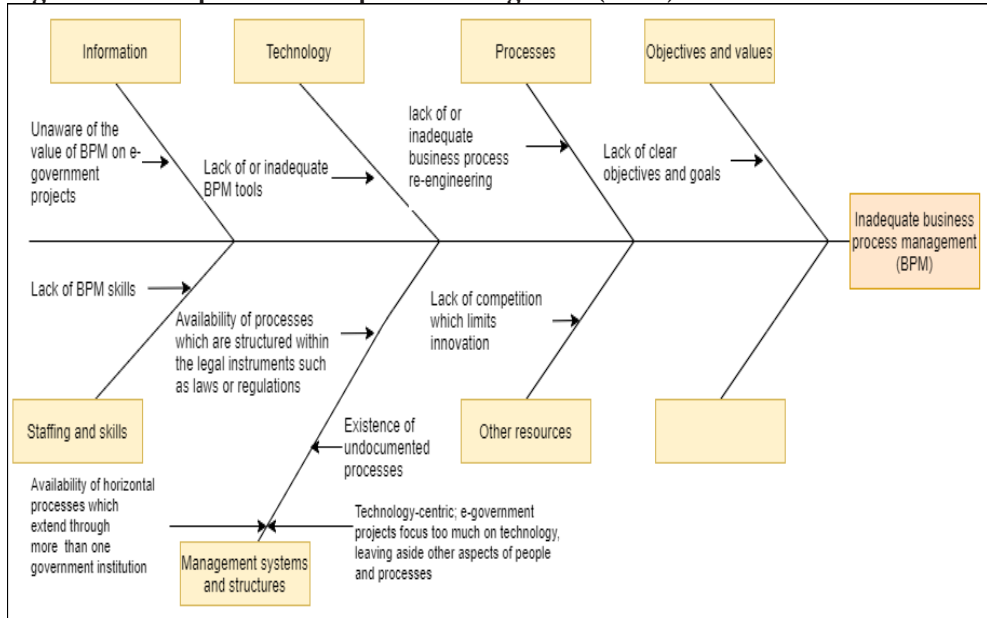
Information

Technology

Processes

Objectives and values

Unaware of the value of BPM on e-government projects

Lack of or inadequate BPM tools

lack of or inadequate business process re-engineering

Lack of clear objectives and goals

Inadequate business process management (BPM)

Lack of BPM skills

Availability of processes which are structured within the legal instruments such as laws or regulations

Lack of competition which limits innovation

Staffing and skills

Existence of undocumented processes

Other resources

Availability of horizontal processes which extend through more than one government institution

Technology-centric; e-government projects focus too much on technology, leaving aside other aspects of people and processes

Management systems and structures